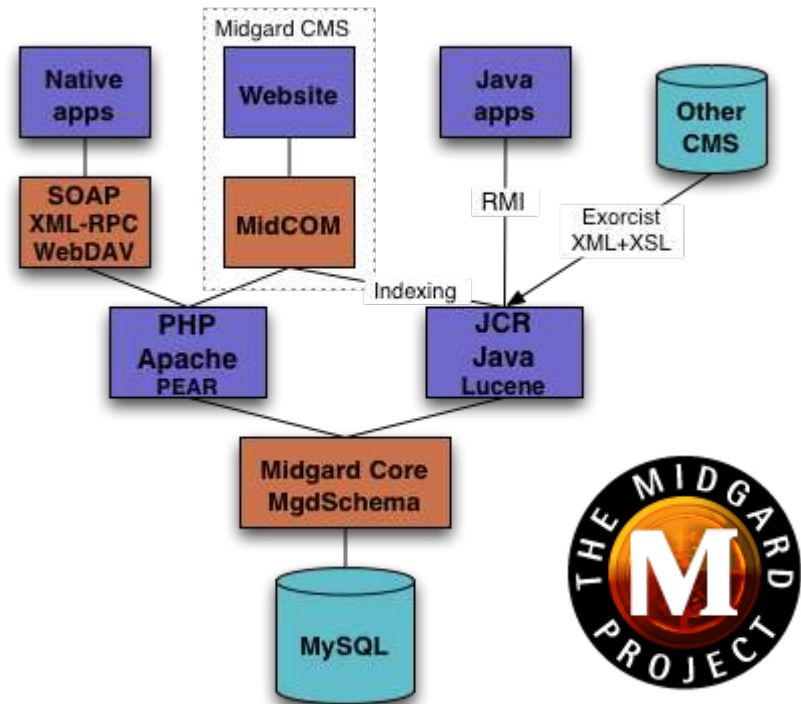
Midgard CMS

Native apps

Website

Java apps

Other CMS

SOAP
XML-RPC
WebDAV

MidCOM

RMI

Exorcist
XML+XSL

Indexing

PHP
Apache
PEAR

JCR
Java
Lucene

Midgard Core
MgdSchema

MySQL

THE MIDGARD PROJECT

M